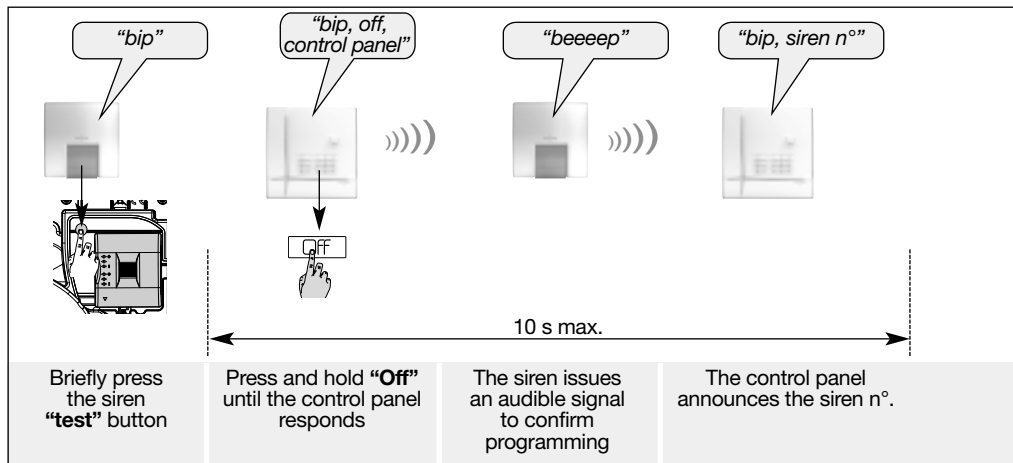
"bip"

"bip, off, control panel"

"beeeep"

"bip, siren n°"

Off

10 s max.

Briefly press the siren **"test"** button

Press and hold **"Off"** until the control panel responds

The siren issues an audible signal to confirm programming

The control panel announces the siren n°.